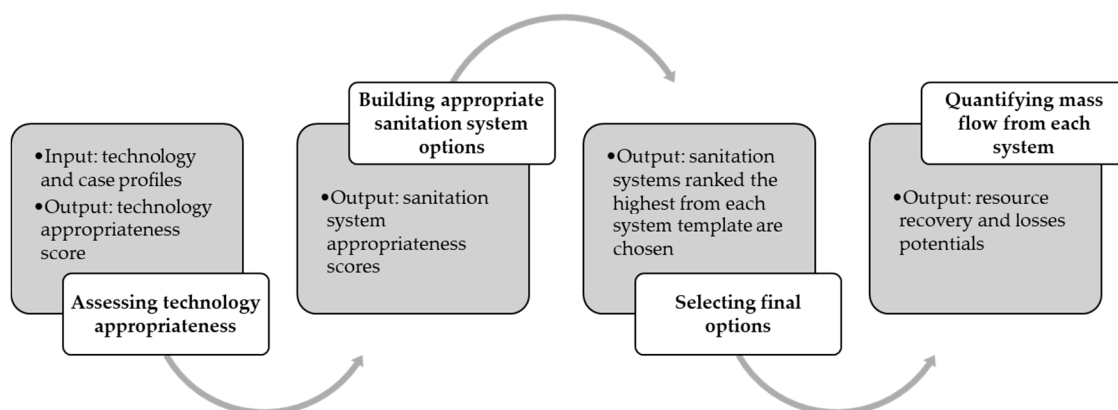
•Input: technology and case profiles
•Output: technology appropriateness score

Assessing technology appropriateness

Building appropriate sanitation system options

•Output: sanitation system appropriateness scores

•Output: sanitation systems ranked the highest from each system template are chosen

Selecting final options

Quantifying mass flow from each system

•Output: resource recovery and losses potentials